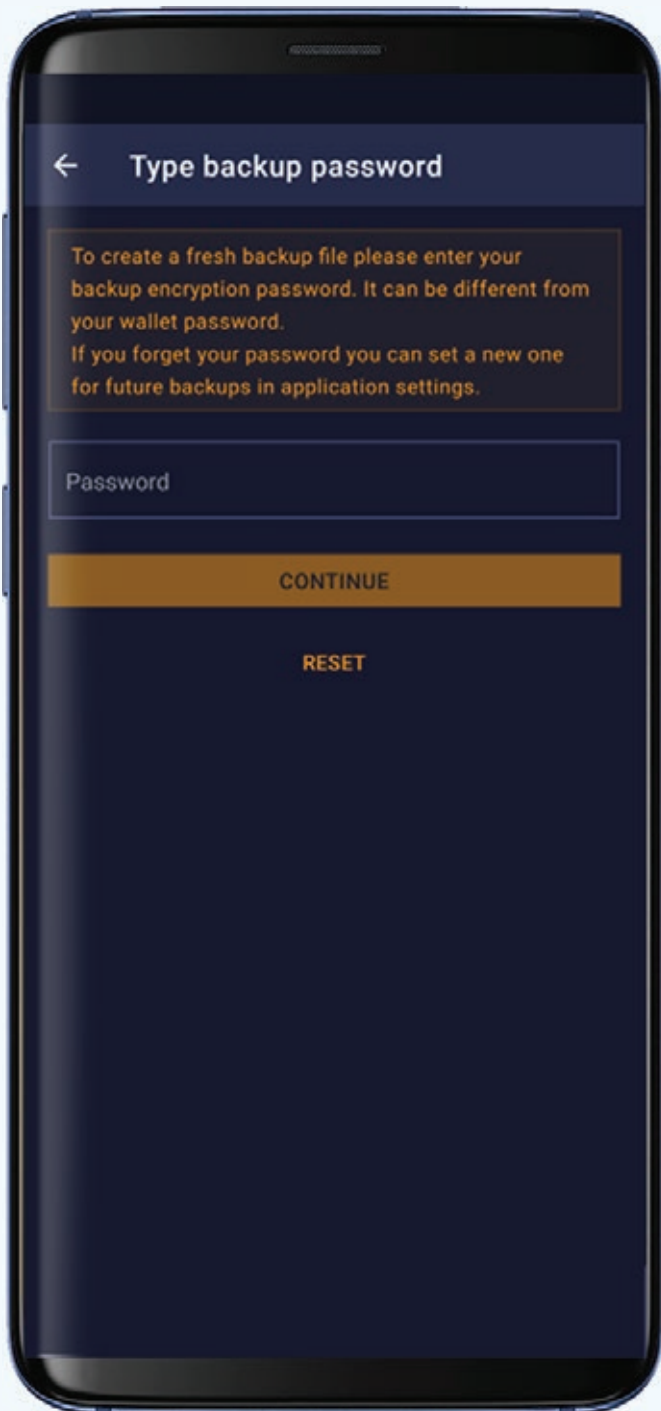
← Type backup password

To create a fresh backup file please enter your backup encryption password. It can be different from your wallet password.
If you forget your password you can set a new one for future backups in application settings.

Password

CONTINUE

RESET